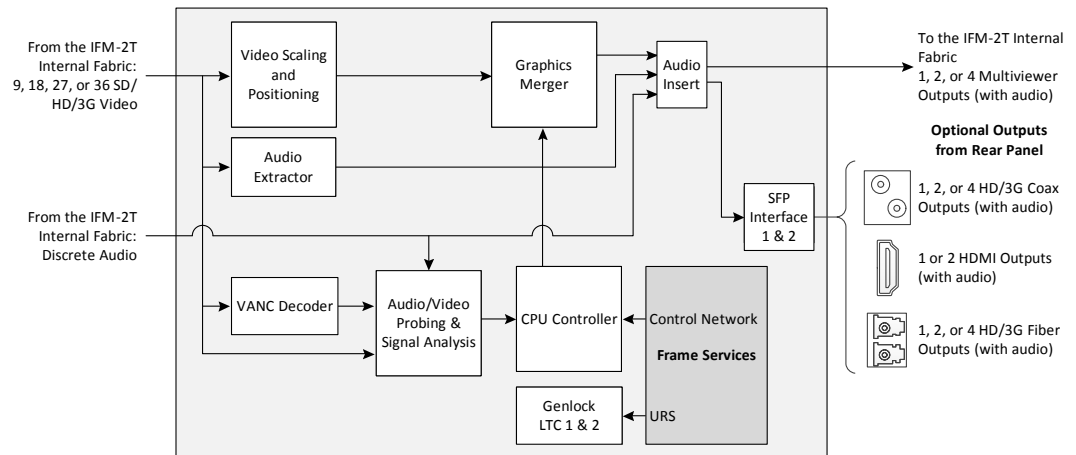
From the IFM-2T Internal Fabric: 9, 18, 27, or 36 SD/ HD/3G Video

Video Scaling and Positioning

Graphics Merger

Audio Insert

To the IFM-2T Internal Fabric 1, 2, or 4 Multiviewer Outputs (with audio)

Audio Extractor

Optional Outputs from Rear Panel

From the IFM-2T Internal Fabric: Discrete Audio

SFP Interface 1 & 2

1, 2, or 4 HD/3G Coax Outputs (with audio)

1 or 2 HDMI Outputs (with audio)

VANC Decoder

Audio/Video Probing & Signal Analysis

CPU Controller

Control Network

Frame Services

1, 2, or 4 HD/3G Fiber Outputs (with audio)

Genlock LTC 1 & 2

URS